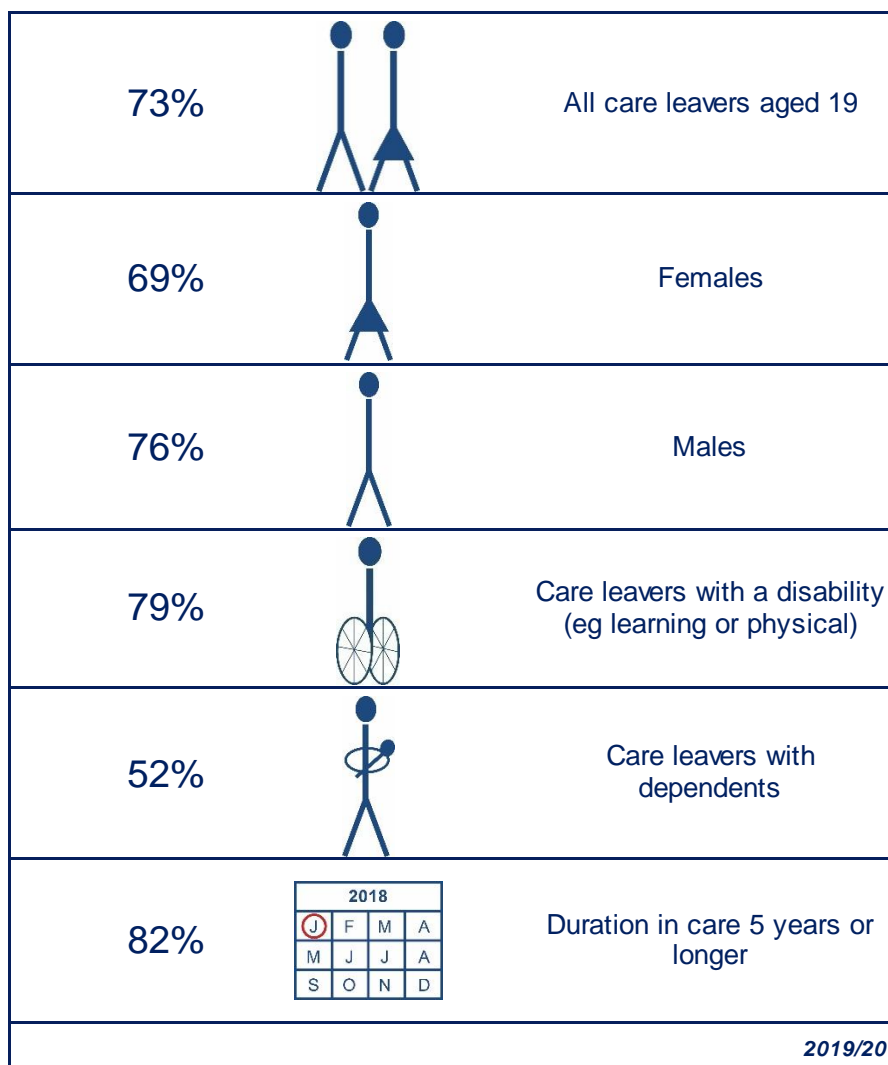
73%

All care leavers aged 19

69%

Females

76%

Males

79%

Care leavers with a disability (eg learning or physical)

52%

Care leavers with dependents

82%

| 2018 | | | |
|---|---|---|---|
| J | F | M | A |
| M | J | J | A |
| S | O | N | D |

Duration in care 5 years or longer

2019/20